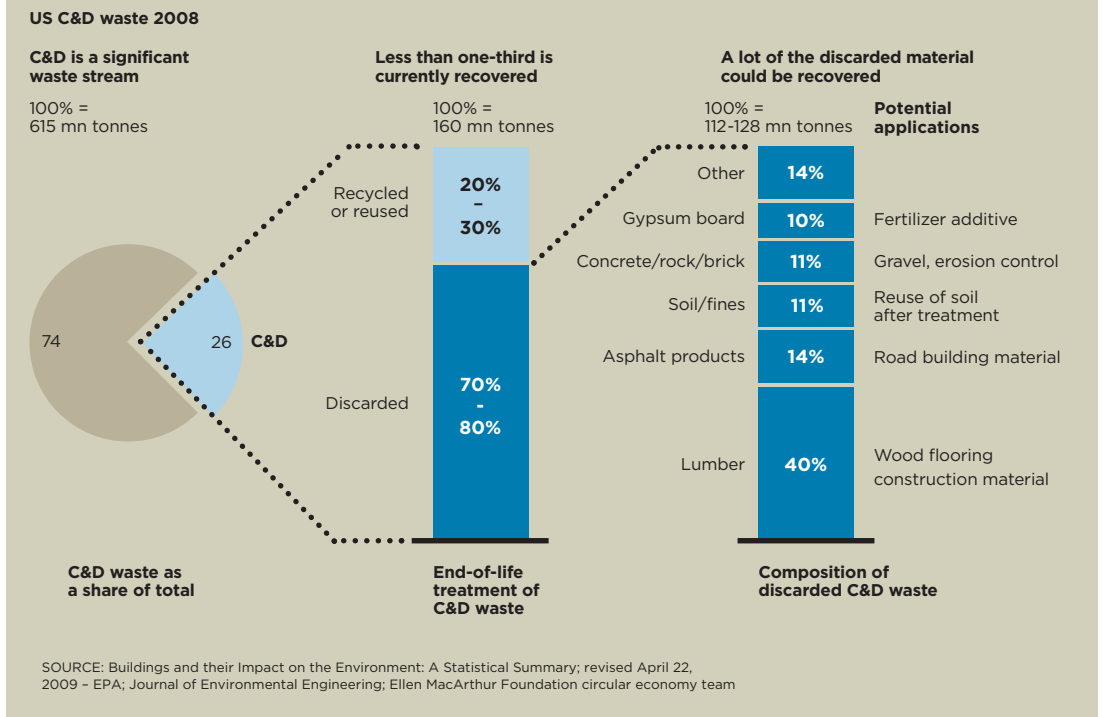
US C&D waste 2008

C&D is a significant waste stream

100% = 615 mn tonnes

74

26

C&D

C&D waste as a share of total

Less than one-third is currently recovered

100% = 160 mn tonnes

Recycled or reused

20% – 30%

Discarded

70% - 80%

End-of-life treatment of C&D waste

A lot of the discarded material could be recovered

100% = 112-128 mn tonnes

Potential applications

| | | |
|---|---|---|
| Other | 14% | |
| Gypsum board | 10% | Fertilizer additive |
| Concrete/rock/brick | 11% | Gravel, erosion control |
| Soil/fines | 11% | Reuse of soil after treatment |
| Asphalt products | 14% | Road building material |
| Lumber | 40% | Wood flooring construction material |

Composition of discarded C&D waste

SOURCE: Buildings and their Impact on the Environment: A Statistical Summary; revised April 22, 2009 – EPA; Journal of Environmental Engineering; Ellen MacArthur Foundation circular economy team